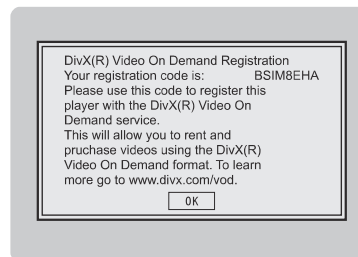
DivX(R) Video On Demand Registration
Your registration code is: BSIM8EHA
Please use this code to register this player with the DivX(R) Video On Demand service.
This will allow you to rent and pruchase videos using the DivX(R) Video On Demand format. To learn more go to www.divx.com/vod.

OK